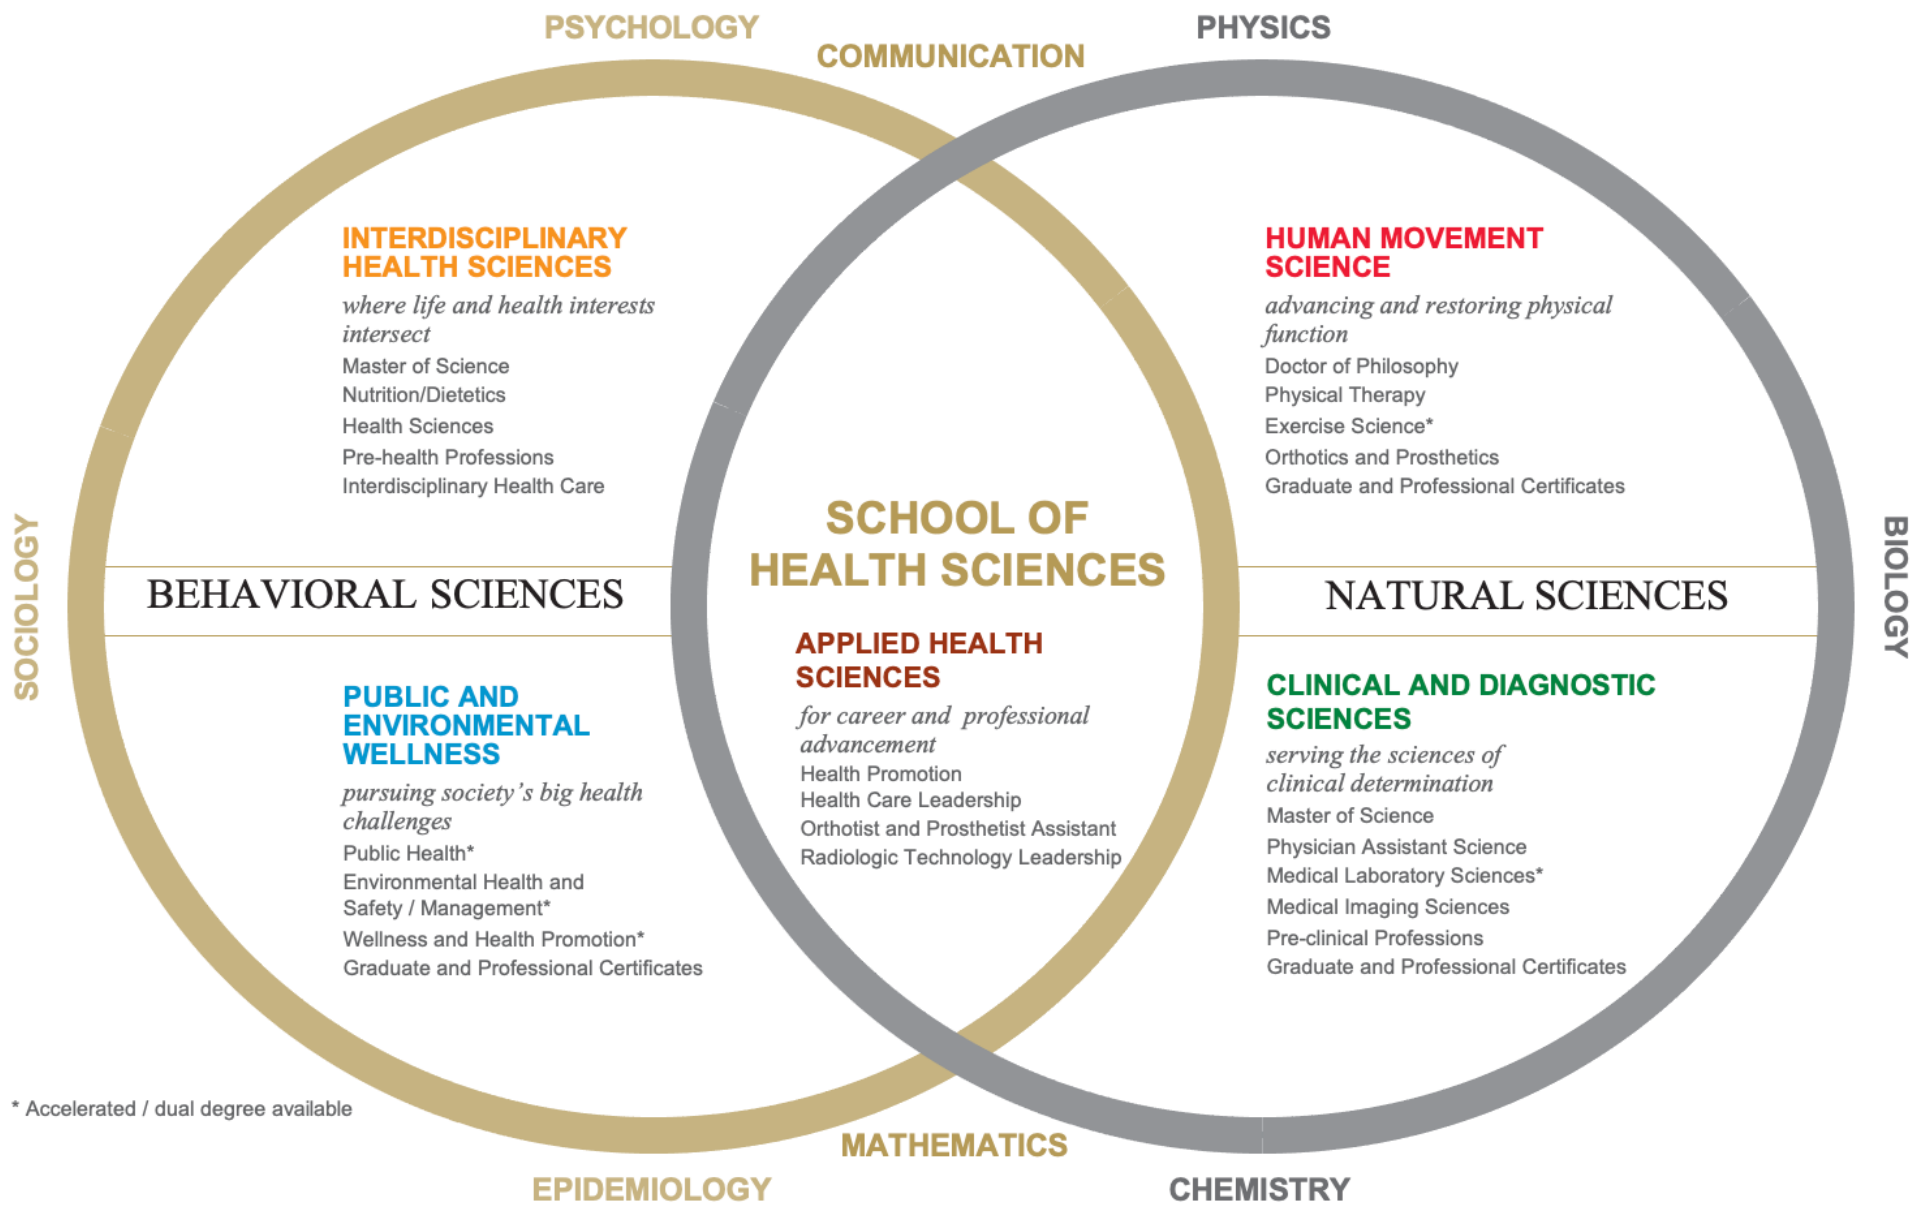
PSYCHOLOGY

COMMUNICATION

PHYSICS

INTERDISCIPLINARY HEALTH SCIENCES

where life and health interests intersect

Master of Science

Nutrition/Dietetics

Health Sciences

Pre-health Professions

Interdisciplinary Health Care

HUMAN MOVEMENT SCIENCE

advancing and restoring physical function

Doctor of Philosophy

Physical Therapy

Exercise Science*

Orthotics and Prosthetics

Graduate and Professional Certificates

SOCIOLOGY

BEHAVIORAL SCIENCES

SCHOOL OF HEALTH SCIENCES

NATURAL SCIENCES

BIOLOGY

PUBLIC AND ENVIRONMENTAL WELLNESS

pursuing society's big health challenges

Public Health*

Environmental Health and Safety / Management*

Wellness and Health Promotion*

Graduate and Professional Certificates

APPLIED HEALTH SCIENCES

for career and professional advancement

Health Promotion

Health Care Leadership

Orthotist and Prosthetist Assistant

Radiologic Technology Leadership

CLINICAL AND DIAGNOSTIC SCIENCES

serving the sciences of clinical determination

Master of Science

Physician Assistant Science

Medical Laboratory Sciences*

Medical Imaging Sciences

Pre-clinical Professions

Graduate and Professional Certificates

* Accelerated / dual degree available

MATHEMATICS

EPIDEMIOLOGY

CHEMISTRY